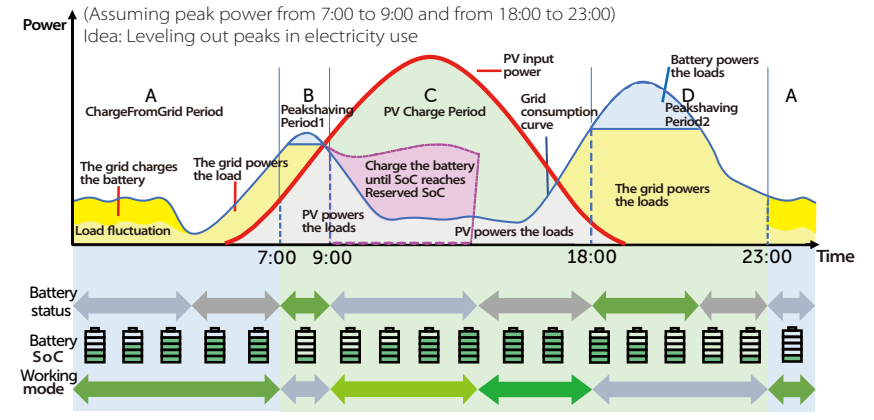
Power

(Assuming peak power from 7:00 to 9:00 and from 18:00 to 23:00)
Idea: Leveling out peaks in electricity use

A
ChargeFromGrid Period

B
Peakshaving Period1

C
PV Charge Period

PV input power

Grid consumption curve

Battery powers the loads

D
Peakshaving Period2

A

The grid charges the battery

The grid powers the load

Charge the battery until SoC reaches Reserved SoC

PV powers the loads

PV powers the loads

The grid powers the loads

Load fluctuation

7:00
9:00
18:00
23:00
Time

Battery status

Battery SoC

Working mode